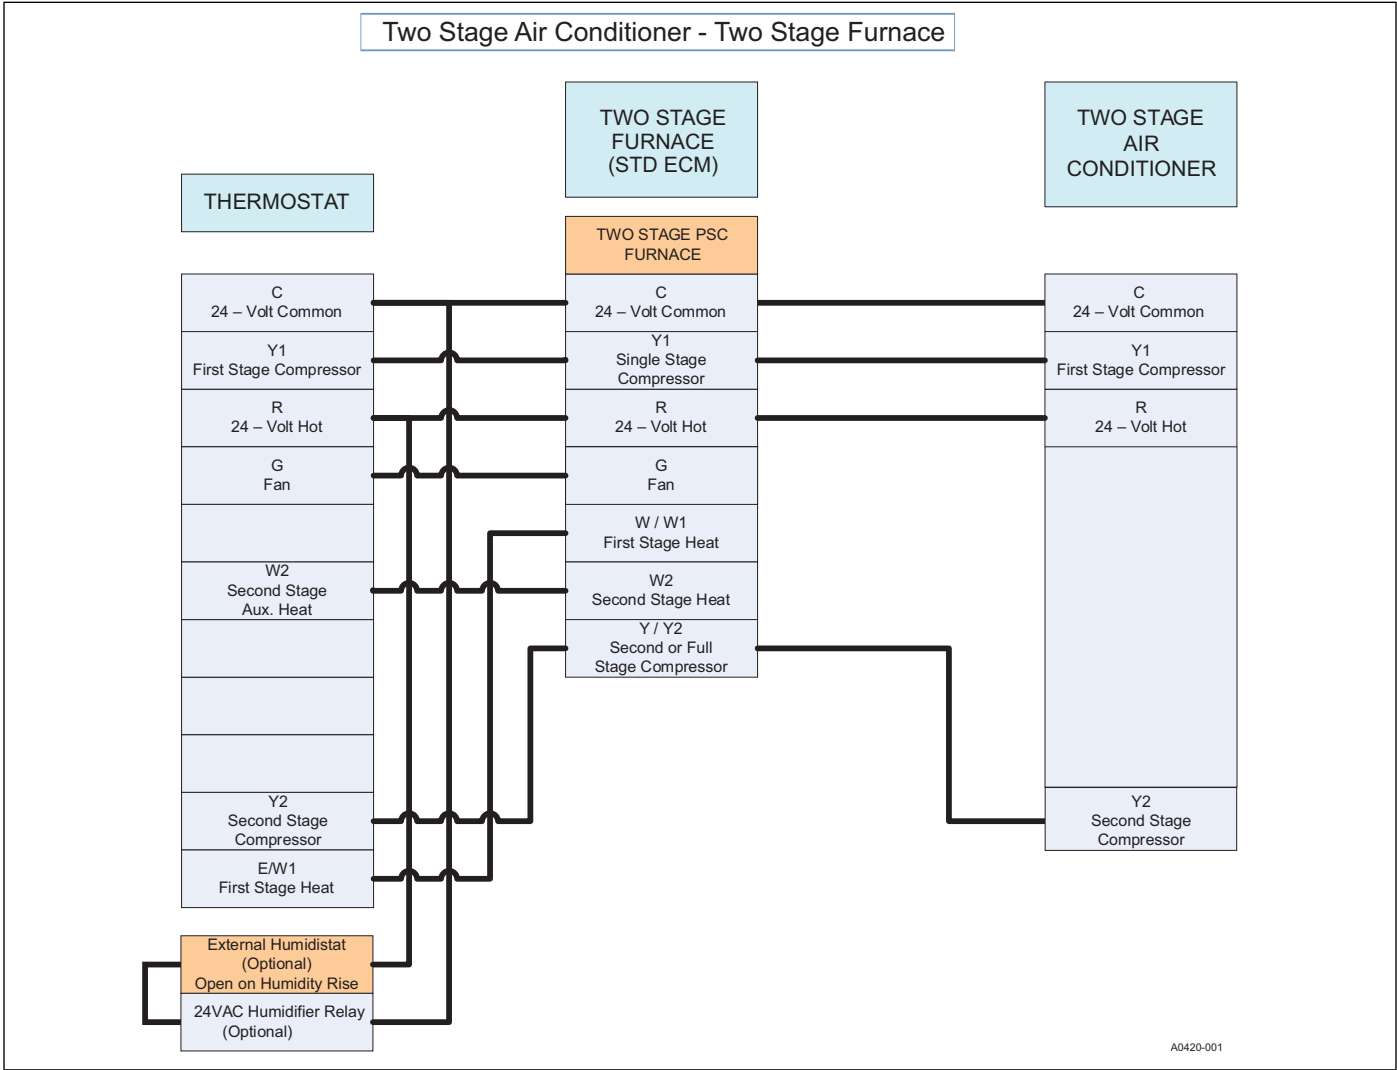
Two Stage Air Conditioner - Two Stage Furnace

THERMOSTAT

C
24 – Volt Common

Y1
First Stage Compressor

R
24 – Volt Hot

G
Fan

W2
Second Stage
Aux. Heat

Y2
Second Stage
Compressor

E/W1
First Stage Heat

External Humidistat
(Optional)
Open on Humidity Rise

24VAC Humidifier Relay
(Optional)

TWO STAGE
FURNACE
(STD ECM)

TWO STAGE PSC
FURNACE

C
24 – Volt Common

Y1
Single Stage
Compressor

R
24 – Volt Hot

G
Fan

W / W1
First Stage Heat

W2
Second Stage Heat

Y / Y2
Second or Full
Stage Compressor

TWO STAGE
AIR
CONDITIONER

C
24 – Volt Common

Y1
First Stage Compressor

R
24 – Volt Hot

Y2
Second Stage
Compressor

A0420-001